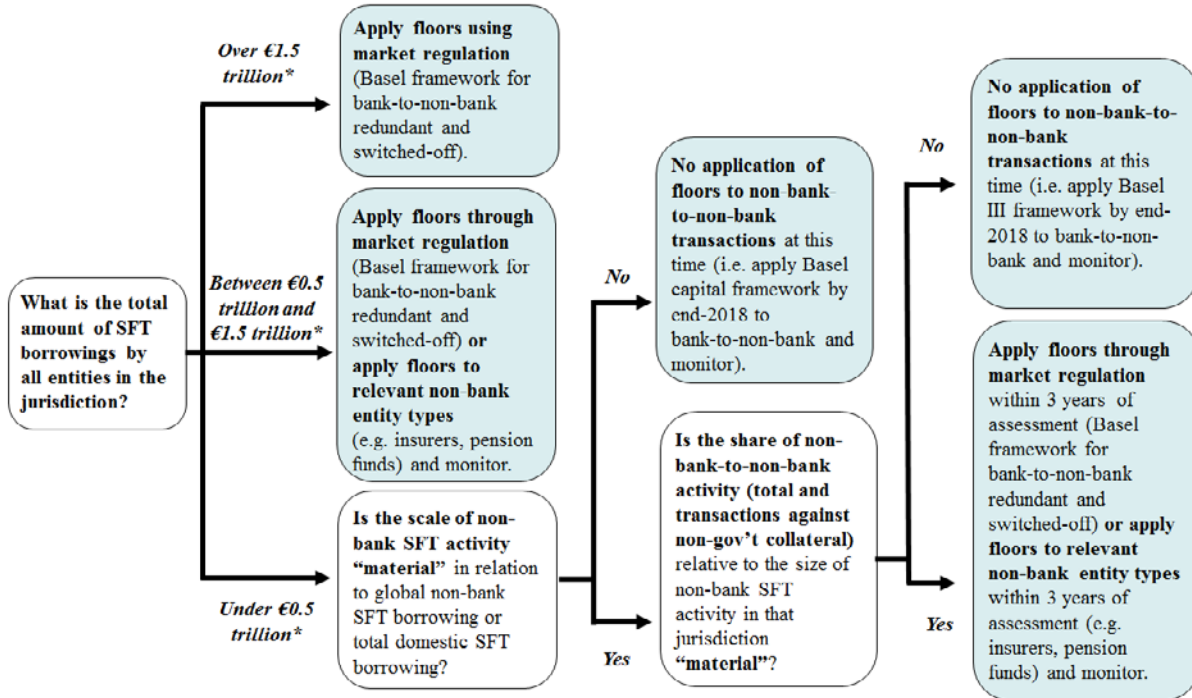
What is the total amount of SFT borrowings by all entities in the jurisdiction?

Over €1.5 trillion*

Apply floors using market regulation (Basel framework for bank-to-non-bank redundant and switched-off).

Between €0.5 trillion and €1.5 trillion*

Apply floors through market regulation (Basel framework for bank-to-non-bank redundant and switched-off) or apply floors to relevant non-bank entity types (e.g. insurers, pension funds) and monitor.

Under €0.5 trillion*

Is the scale of non-bank SFT activity "material" in relation to global non-bank SFT borrowing or total domestic SFT borrowing?

No

No application of floors to non-bank-to-non-bank transactions at this time (i.e. apply Basel capital framework by end-2018 to bank-to-non-bank and monitor).

Yes

Is the share of non-bank-to-non-bank activity (total and transactions against non-gov't collateral) relative to the size of non-bank SFT activity in that jurisdiction "material"?

No

No application of floors to non-bank-to-non-bank transactions at this time (i.e. apply Basel III framework by end-2018 to bank-to-non-bank and monitor).

Yes

Apply floors through market regulation within 3 years of assessment (Basel framework for bank-to-non-bank redundant and switched-off) or apply floors to relevant non-bank entity types within 3 years of assessment (e.g. insurers, pension funds) and monitor.